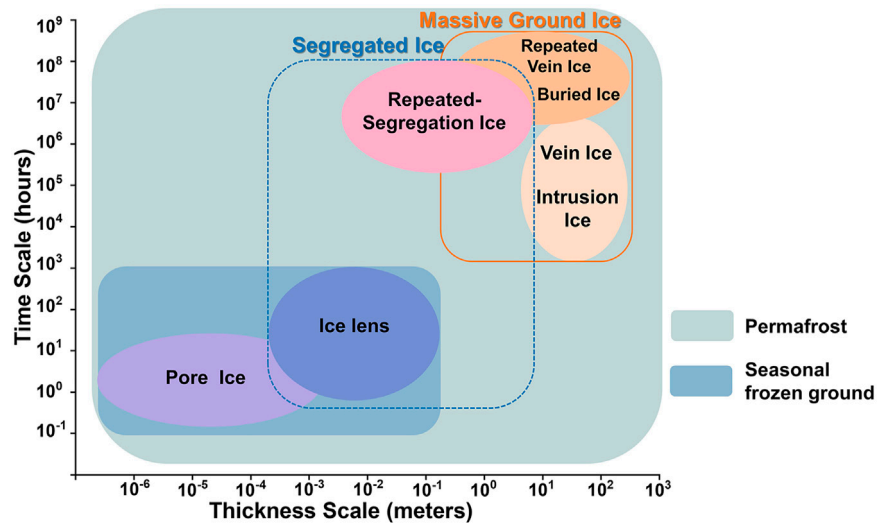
Massive Ground Ice
Segregated Ice
Repeated Vein Ice
Buried Ice
Repeated-Segregation Ice
Vein Ice
Intrusion Ice
Ice lens
Pore Ice

Permafrost
Seasonal frozen ground

Time Scale (hours)
$10^9$
$10^8$
$10^7$
$10^6$
$10^5$
$10^4$
$10^3$
$10^2$
$10^1$
$10^0$
$10^{-1}$

$10^{-6}$ $10^{-5}$ $10^{-4}$ $10^{-3}$ $10^{-2}$ $10^{-1}$ $10^0$ $10^1$ $10^2$ $10^3$
Thickness Scale (meters)